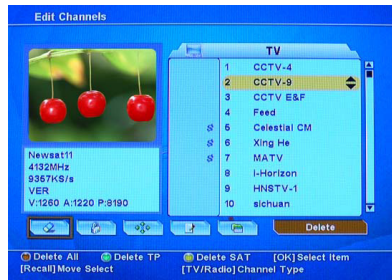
Edit Channels

Newsat11
4132MHz
9367KS/s
VER
V:1260 A:1220 P:8190

TV

| | |
|---|---|
| 1 | CCTV-4 |
| 2 | CCTV-9 |
| 3 | CCTV E&F |
| 4 | Feed |
| 5 | Celestial CM |
| 6 | Xing He |
| 7 | MATV |
| 8 | I-Horizon |
| 9 | HNSTV-1 |
| 10 | sichuan |

Delete

Delete All Delete TP Delete SAT [OK] Select Item
[Recall] Move Select [TV/Radio] Channel Type